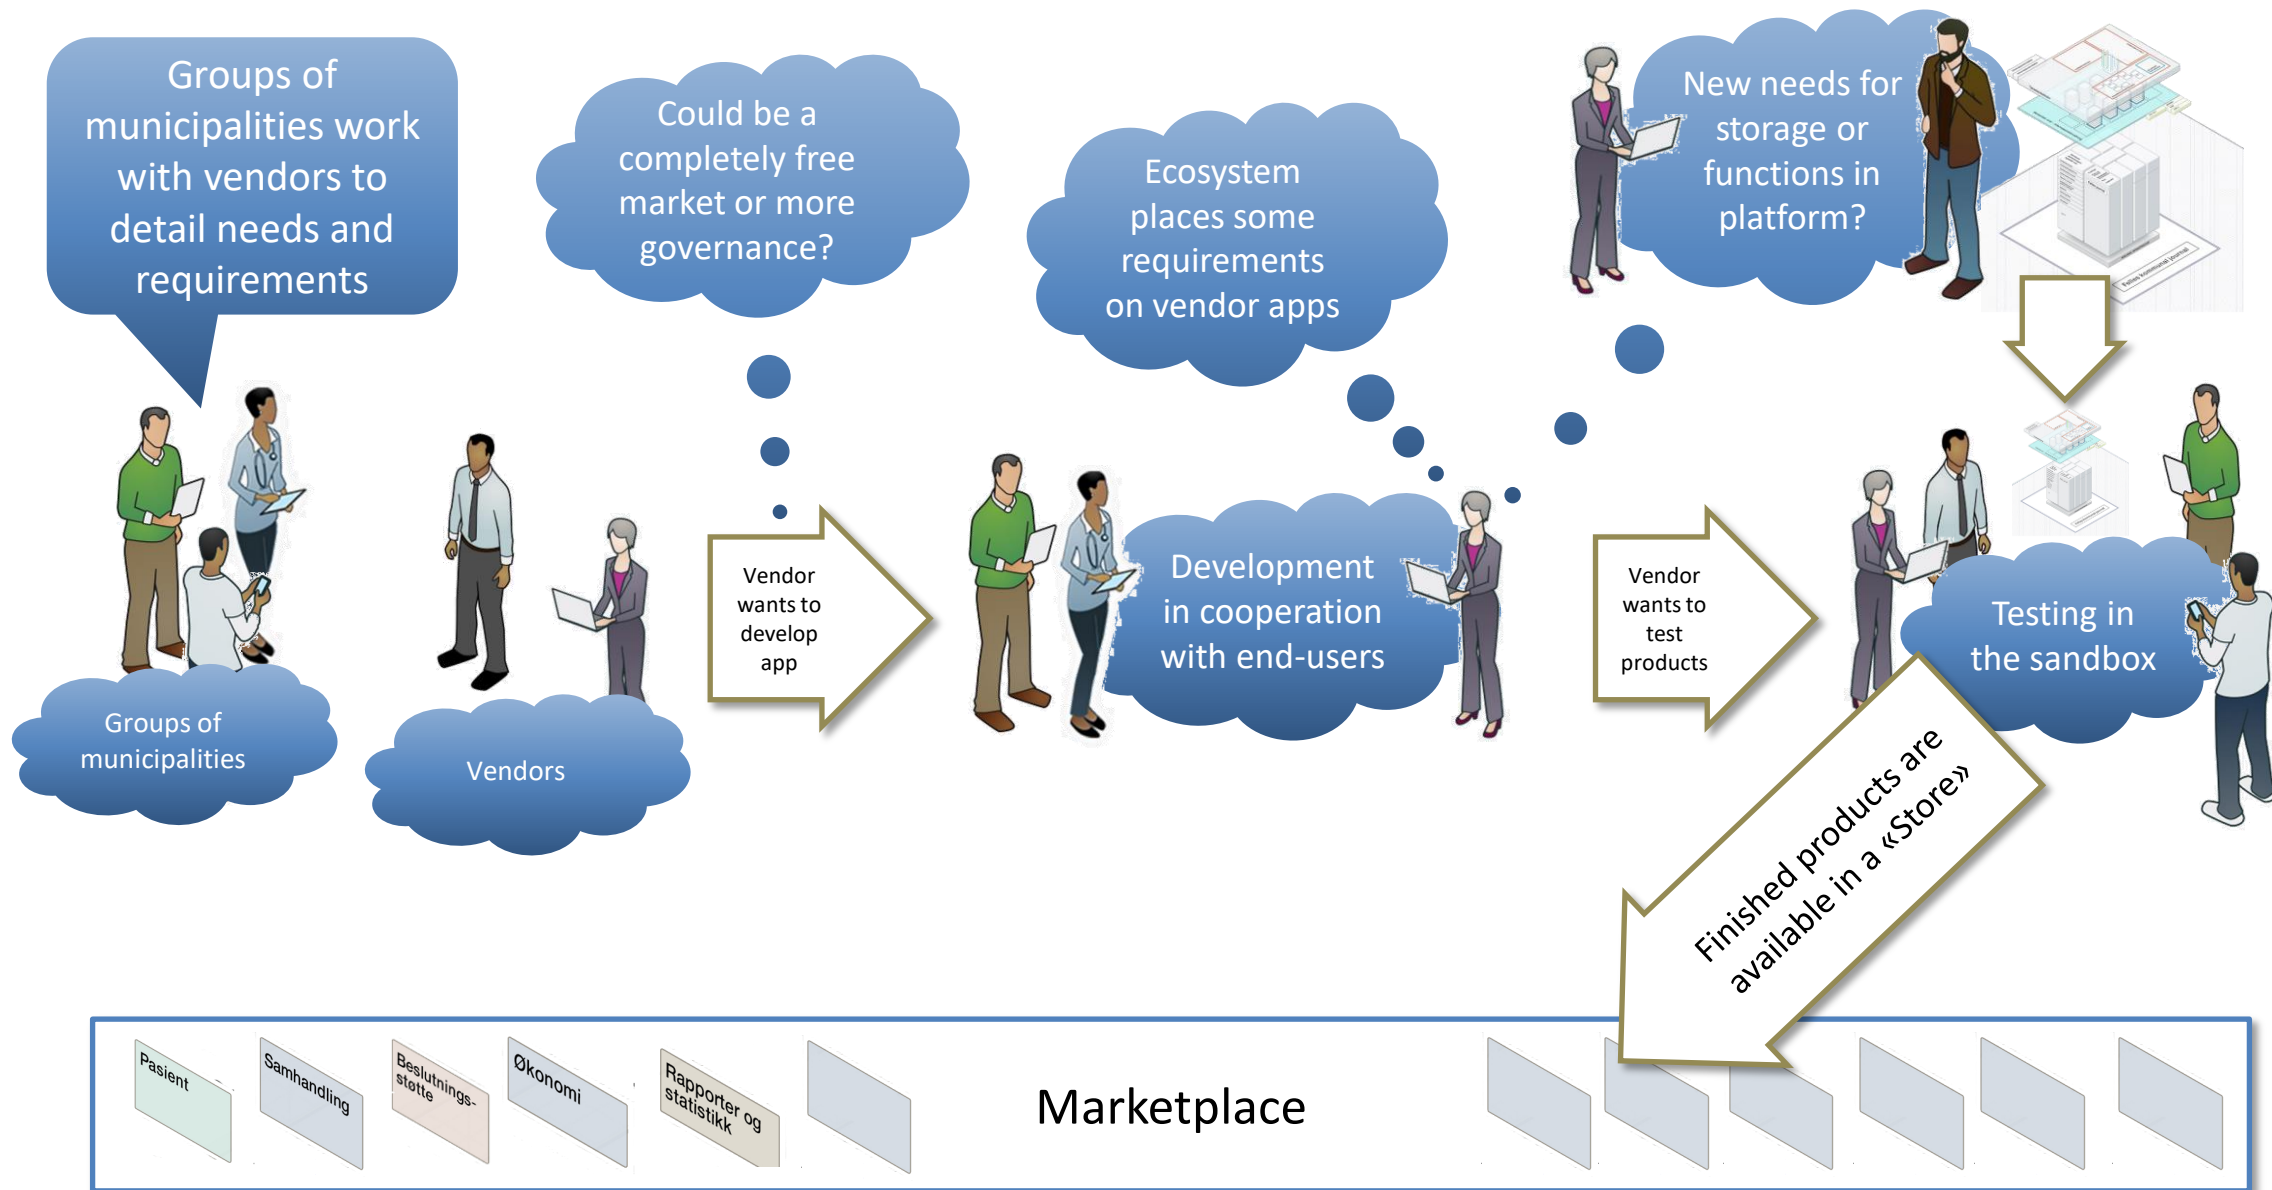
Groups of municipalities work with vendors to detail needs and requirements

Could be a completely free market or more governance?

Ecosystem places some requirements on vendor apps

New needs for storage or functions in platform?

Groups of municipalities

Vendors

Vendor wants to develop app

Development in cooperation with end-users

Vendor wants to test products

Testing in the sandbox

Finished products are available in a «Store»

Pasient

Samhandling

Beslutnings-støtte

Økonomi

Rapporter og statistikk

Marketplace